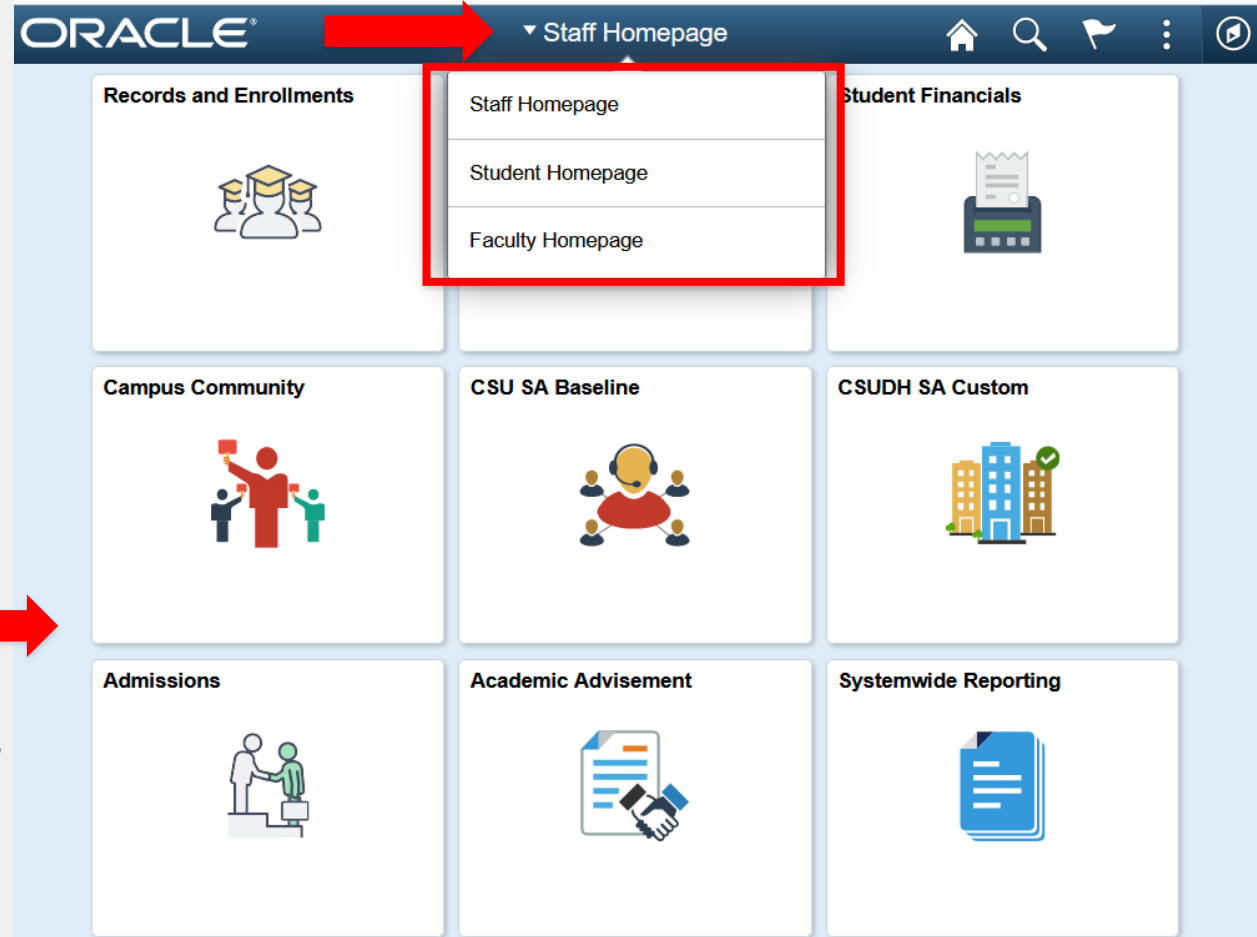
ORACLE®

▾ Staff Homepage

Staff Homepage

Student Homepage

Faculty Homepage

Records and Enrollments

Student Financials

Campus Community

CSU SA Baseline

CSUDH SA Custom

Admissions

Academic Advisement

Systemwide Reporting